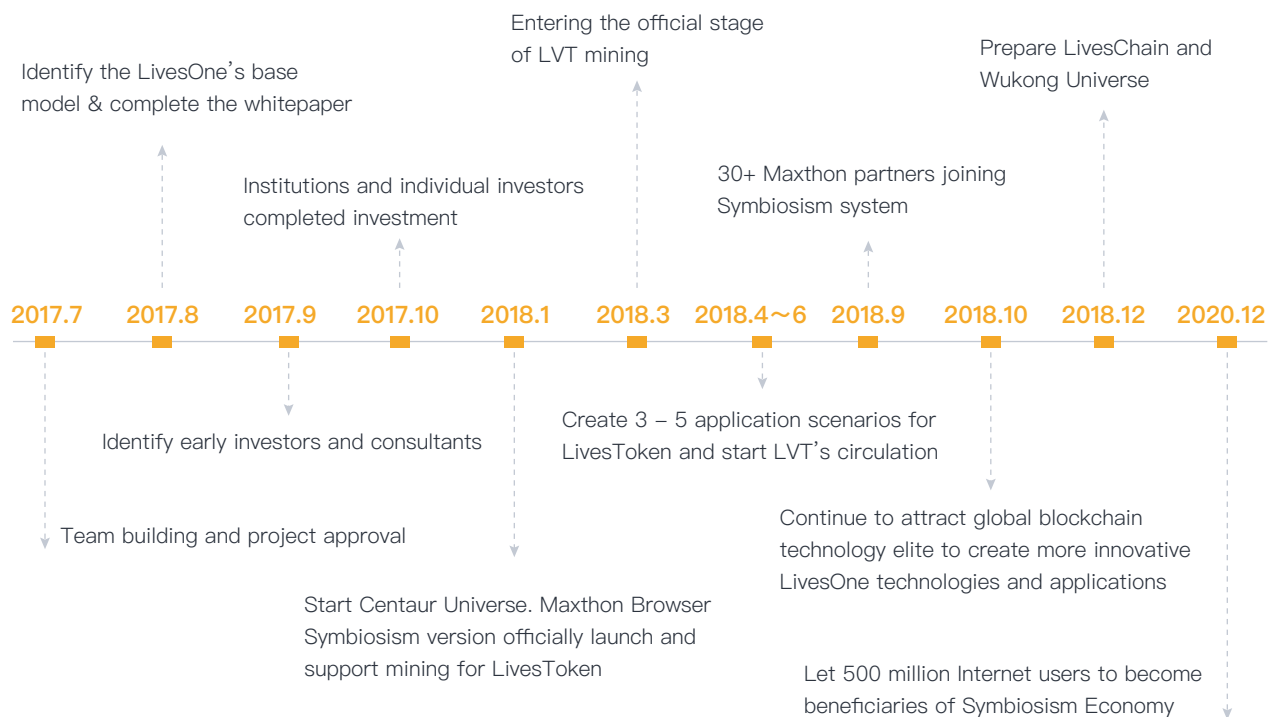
Entering the official stage of LVT mining

Identify the LivesOne's base model & complete the whitepaper

Prepare LivesChain and Wukong Universe

Institutions and individual investors completed investment

30+ Maxthon partners joining Symbiosism system

2017.7 2017.8 2017.9 2017.10 2018.1 2018.3 2018.4～6 2018.9 2018.10 2018.12 2020.12

Identify early investors and consultants

Create 3 – 5 application scenarios for LivesToken and start LVT's circulation

Team building and project approval

Continue to attract global blockchain technology elite to create more innovative LivesOne technologies and applications

Start Centaur Universe. Maxthon Browser Symbiosism version officially launch and support mining for LivesToken

Let 500 million Internet users to become beneficiaries of Symbiosism Economy